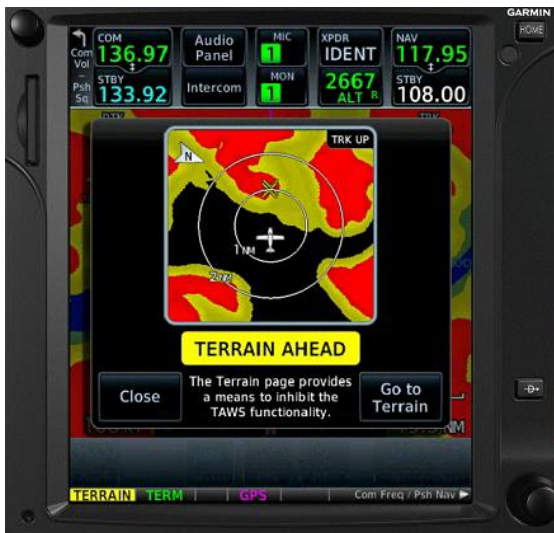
GARMIN
HOME
Com Vol
Psh Sq
COM
136.97
STBY
133.92
Audio Panel
Intercom
MIC
1
MON
1
XPDR
IDENT
2667
ALT R
NAV
117.95
STBY
108.00
TRK UP
N
1 NM
2 NM
TERRAIN AHEAD
Close
The Terrain page provides a means to inhibit the TAWS functionality.
Go to Terrain
TERRAIN
TERM
GPS
Com Freq / Psh Nav